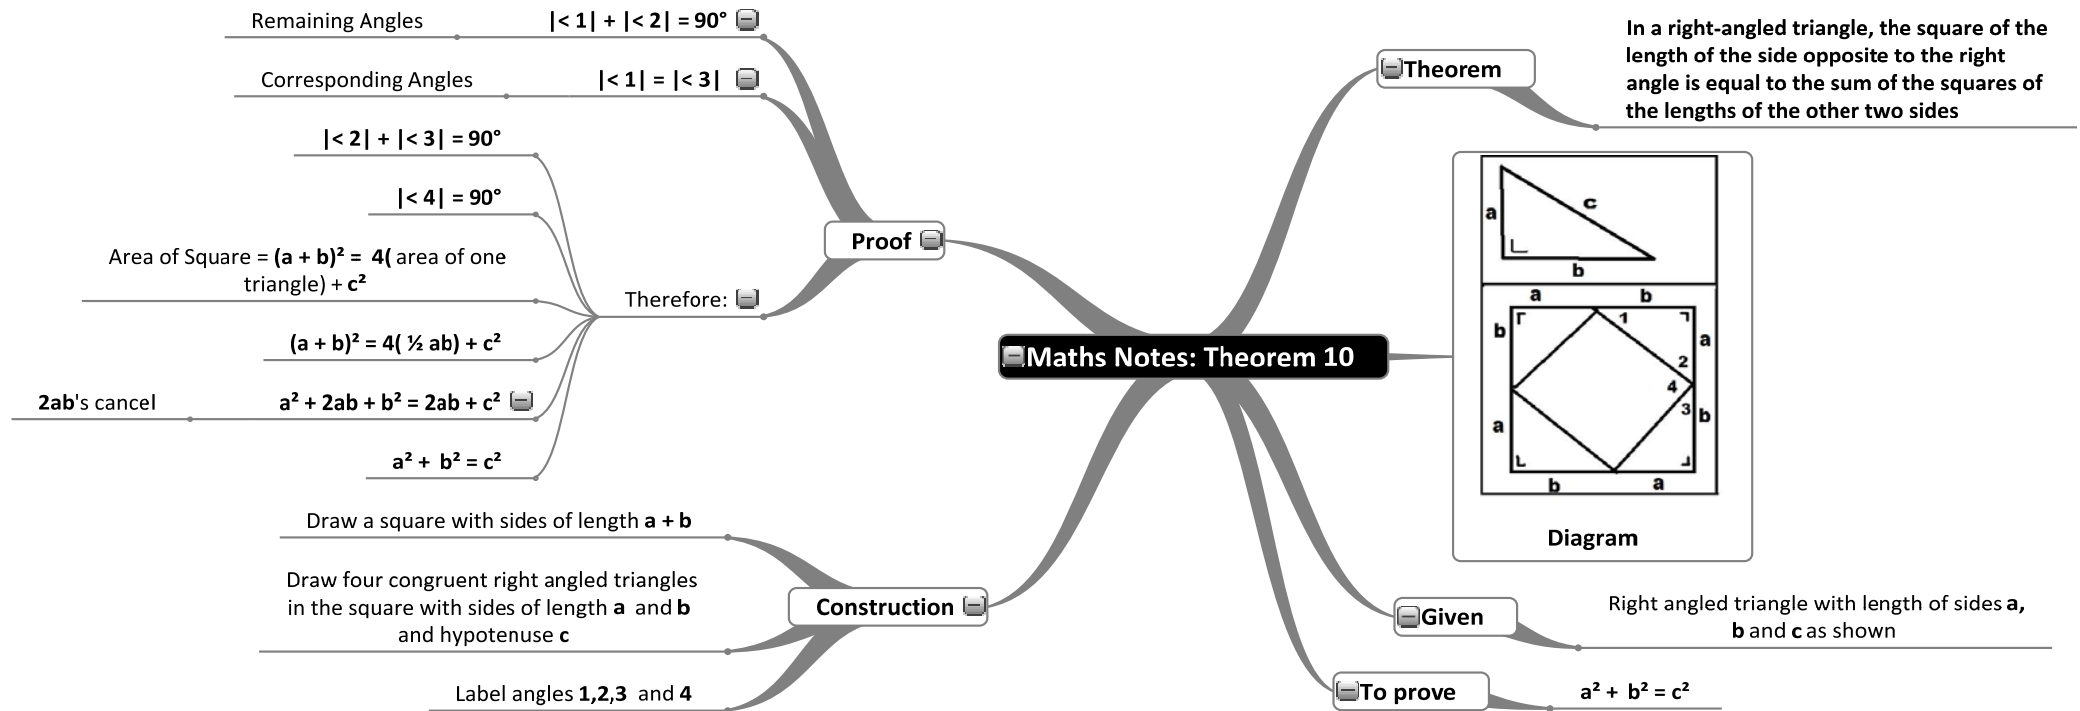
Remaining Angles
|< 1| + |< 2| = 90°

Corresponding Angles
|< 1| = |< 3|

|< 2| + |< 3| = 90°

|< 4| = 90°

Area of Square = (a + b)² = 4( area of one triangle) + c²

Therefore:

(a + b)² = 4( ½ ab) + c²

2ab's cancel
a² + 2ab + b² = 2ab + c²

a² + b² = c²

Proof

Maths Notes: Theorem 10

Theorem
In a right-angled triangle, the square of the length of the side opposite to the right angle is equal to the sum of the squares of the lengths of the other two sides

a
c
b

a
b
b
1
a
2
4
3
a
b
b
a

Diagram

Draw a square with sides of length a + b

Draw four congruent right angled triangles in the square with sides of length a and b and hypotenuse c

Label angles 1,2,3 and 4

Construction

Given
Right angled triangle with length of sides a, b and c as shown

To prove
a² + b² = c²